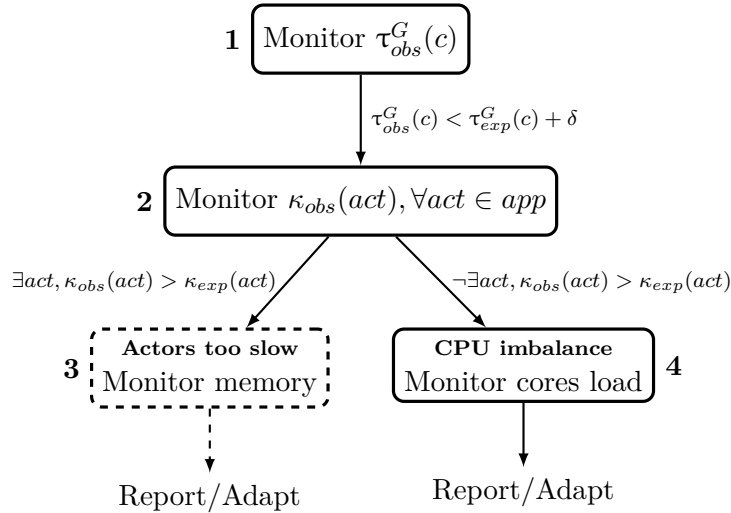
1 Monitor $\tau^{G}_{obs}(c)$

$\tau^{G}_{obs}(c) < \tau^{G}_{exp}(c) + \delta$

2 Monitor $\kappa_{obs}(act), \forall act \in app$

$\exists act, \kappa_{obs}(act) > \kappa_{exp}(act)$

$\neg\exists act, \kappa_{obs}(act) > \kappa_{exp}(act)$

3 Actors too slow
Monitor memory

CPU imbalance
Monitor cores load 4

Report/Adapt

Report/Adapt